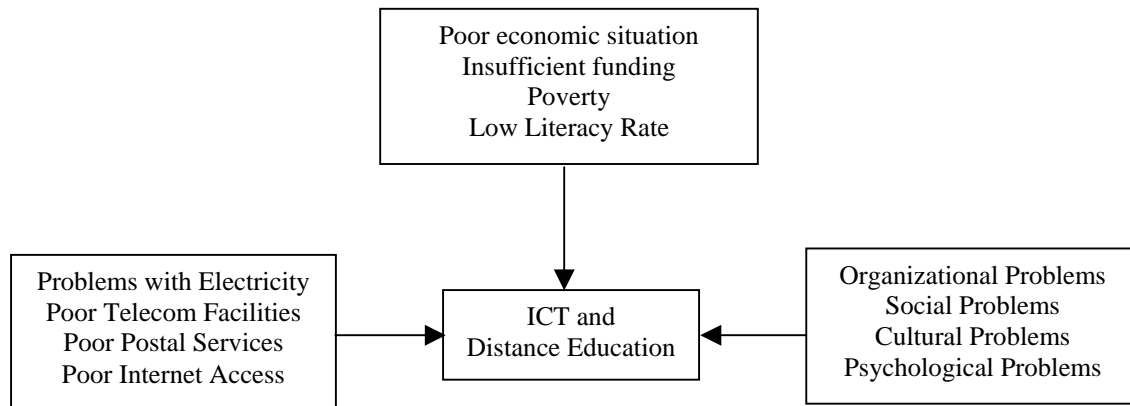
Poor economic situation
Insufficient funding
Poverty
Low Literacy Rate

Problems with Electricity
Poor Telecom Facilities
Poor Postal Services
Poor Internet Access

ICT and
Distance Education

Organizational Problems
Social Problems
Cultural Problems
Psychological Problems